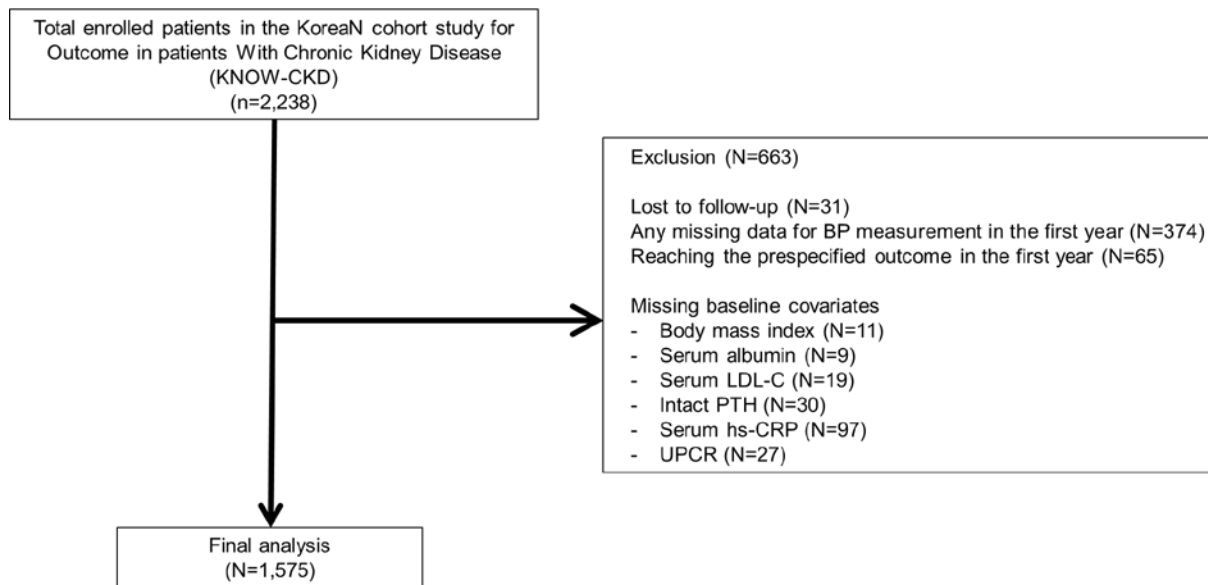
Total enrolled patients in the KoreaN cohort study for Outcome in patients With Chronic Kidney Disease (KNOW-CKD) (n=2,238)

Exclusion (N=663)

Lost to follow-up (N=31)
Any missing data for BP measurement in the first year (N=374)
Reaching the prespecified outcome in the first year (N=65)

Missing baseline covariates
- Body mass index (N=11)
- Serum albumin (N=9)
- Serum LDL-C (N=19)
- Intact PTH (N=30)
- Serum hs-CRP (N=97)
- UPCR (N=27)

Final analysis (N=1,575)